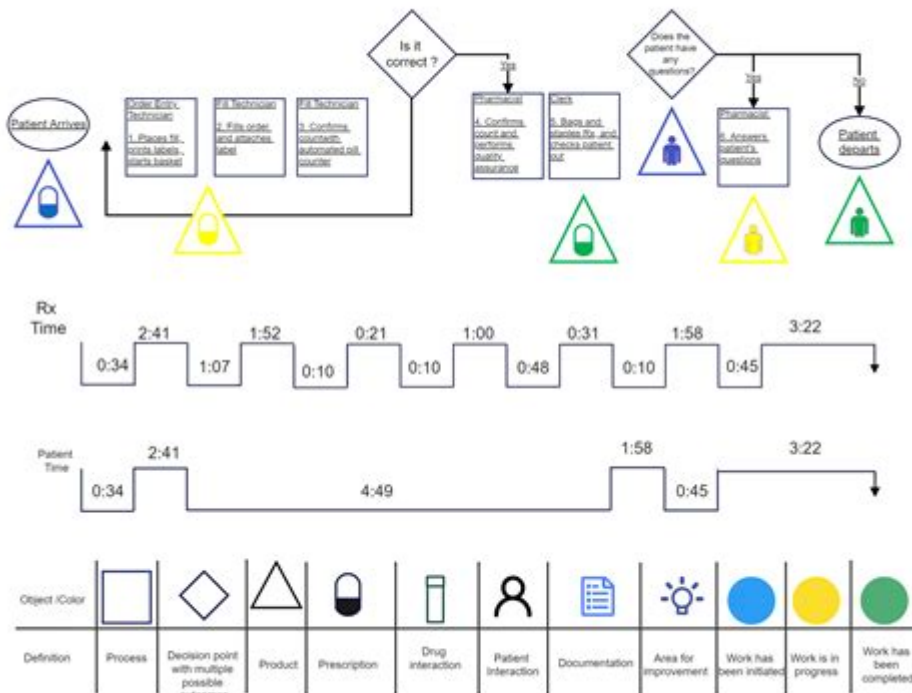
Is it correct ?

Yes

Does the patient have any questions?

Yes

No

Patient Arrives

Order Entry Technician

1. Places fill, prints labels, starts basket

Fill Technician

2. Fills order and attaches label

Fill Technician

3. Confirms count with automated pill counter

Pharmacist

4. Confirms count and performs quality assurance

Clerk

5. Bags and staples Rx, and checks patient out

Pharmacist

6. Answers patient's questions

Patient departs

Rx Time

| 0:34 | 2:41 | 1:07 | 1:52 | 0:10 | 0:21 | 0:10 | 1:00 | 0:48 | 0:31 | 0:10 | 1:58 | 0:45 | 3:22 |
|---|---|---|---|---|---|---|---|---|---|---|---|---|---|

Patient Time

| 0:34 | 2:41 | 4:49 | 1:58 | 0:45 | 3:22 |
|---|---|---|---|---|---|

| Object /Color | | | | | | | | | | | |
|---|---|---|---|---|---|---|---|---|---|---|---|
| Definition | Process | Decision point with multiple possible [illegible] | Product | Prescription | Drug interaction | Patient interaction | Documentation | Area for improvement | Work has been initiated | Work is in progress | Work has been completed |